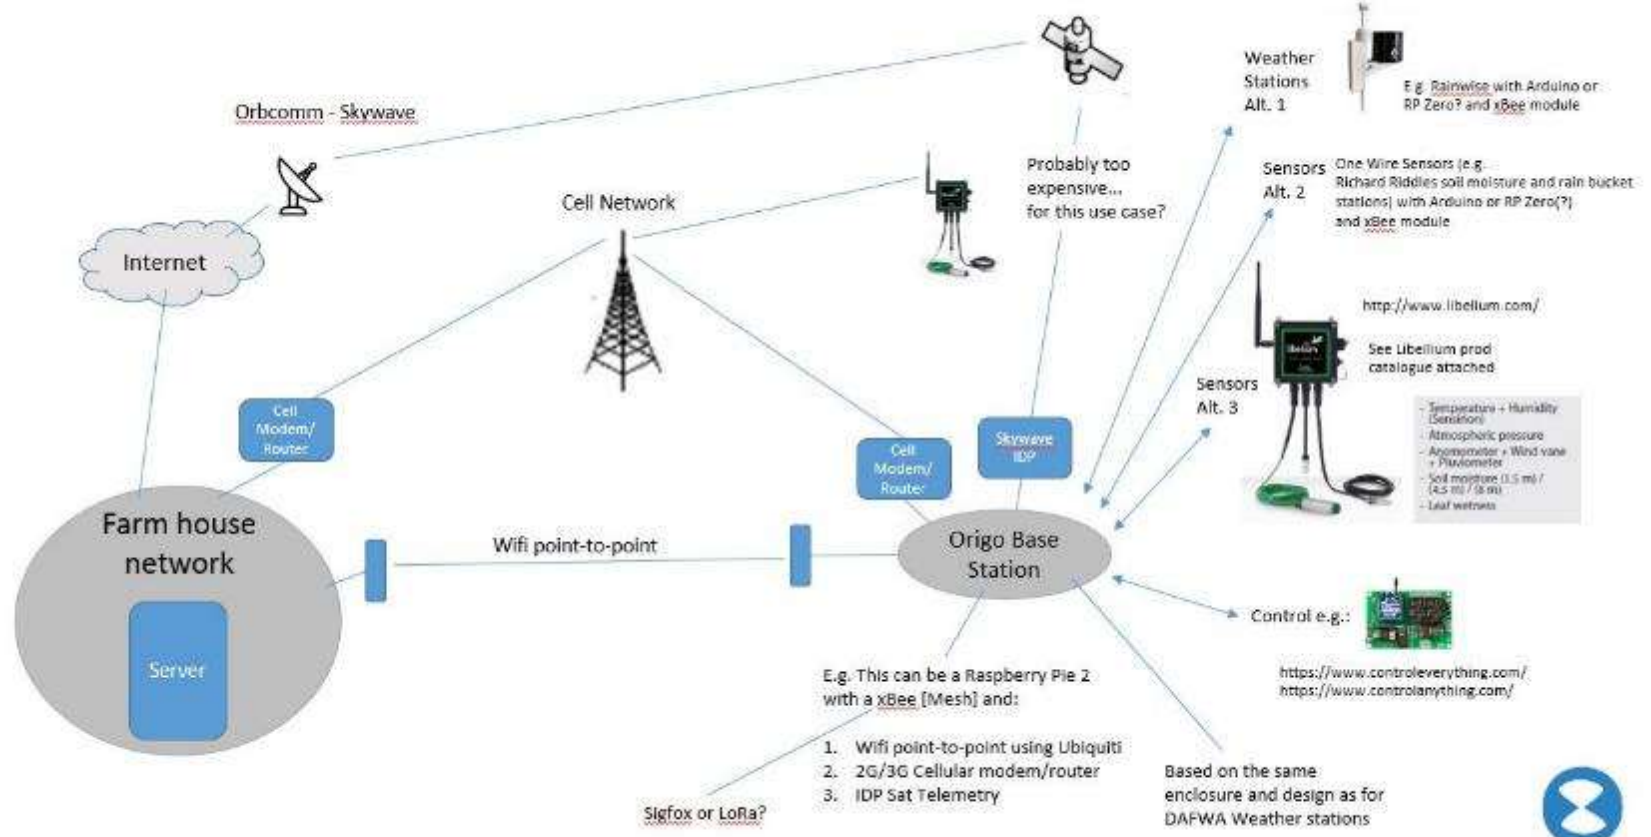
Orbcomm - Skywave

Internet

Cell Network

Probably too expensive... for this use case?

Weather Stations Alt. 1

E.g. Rainwise with Arduino or RP Zero? and xBee module

Sensors Alt. 2

One Wire Sensors (e.g. Richard Riddles soil moisture and rain bucket stations) with Arduino or RP Zero(?) and xBee module

http://www.libelium.com/

See Libelium prod catalogue attached

Sensors Alt. 3

- Temperature + Humidity (Sensirion)
- Atmospheric pressure
- Anemometer + Wind vane + Pluviometer
- Soil moisture (1.5 m) / (4.5 m) / (8 m)
- Leaf wetness

Cell Modem/ Router

Cell Modem/ Router

Skywave IDP

Farm house network

Server

Wifi point-to-point

Origo Base Station

Control e.g.:

https://www.controleverything.com/
https://www.controlanything.com/

E.g. This can be a Raspberry Pie 2 with a xBee [Mesh] and:

1. Wifi point-to-point using Ubiquiti
2. 2G/3G Cellular modem/router
3. IDP Sat Telemetry

Sigfox or LoRa?

Based on the same enclosure and design as for DAFWA Weather stations